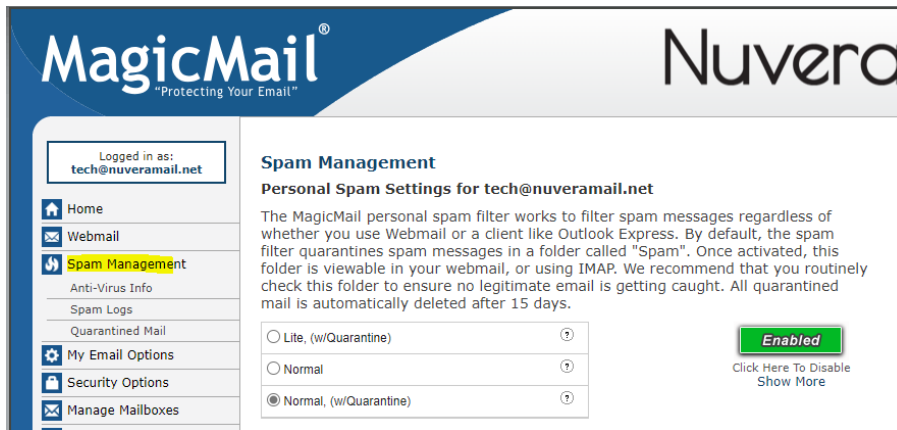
MagicMail®
"Protecting Your Email"

Nuvera

Logged in as:
tech@nuveramail.net

Home
Webmail
Spam Management
Anti-Virus Info
Spam Logs
Quarantined Mail
My Email Options
Security Options
Manage Mailboxes

Spam Management

Personal Spam Settings for tech@nuveramail.net

The MagicMail personal spam filter works to filter spam messages regardless of whether you use Webmail or a client like Outlook Express. By default, the spam filter quarantines spam messages in a folder called "Spam". Once activated, this folder is viewable in your webmail, or using IMAP. We recommend that you routinely check this folder to ensure no legitimate email is getting caught. All quarantined mail is automatically deleted after 15 days.

Lite, (w/Quarantine) ?
Normal ?
Normal, (w/Quarantine) ?

Enabled
Click Here To Disable
Show More